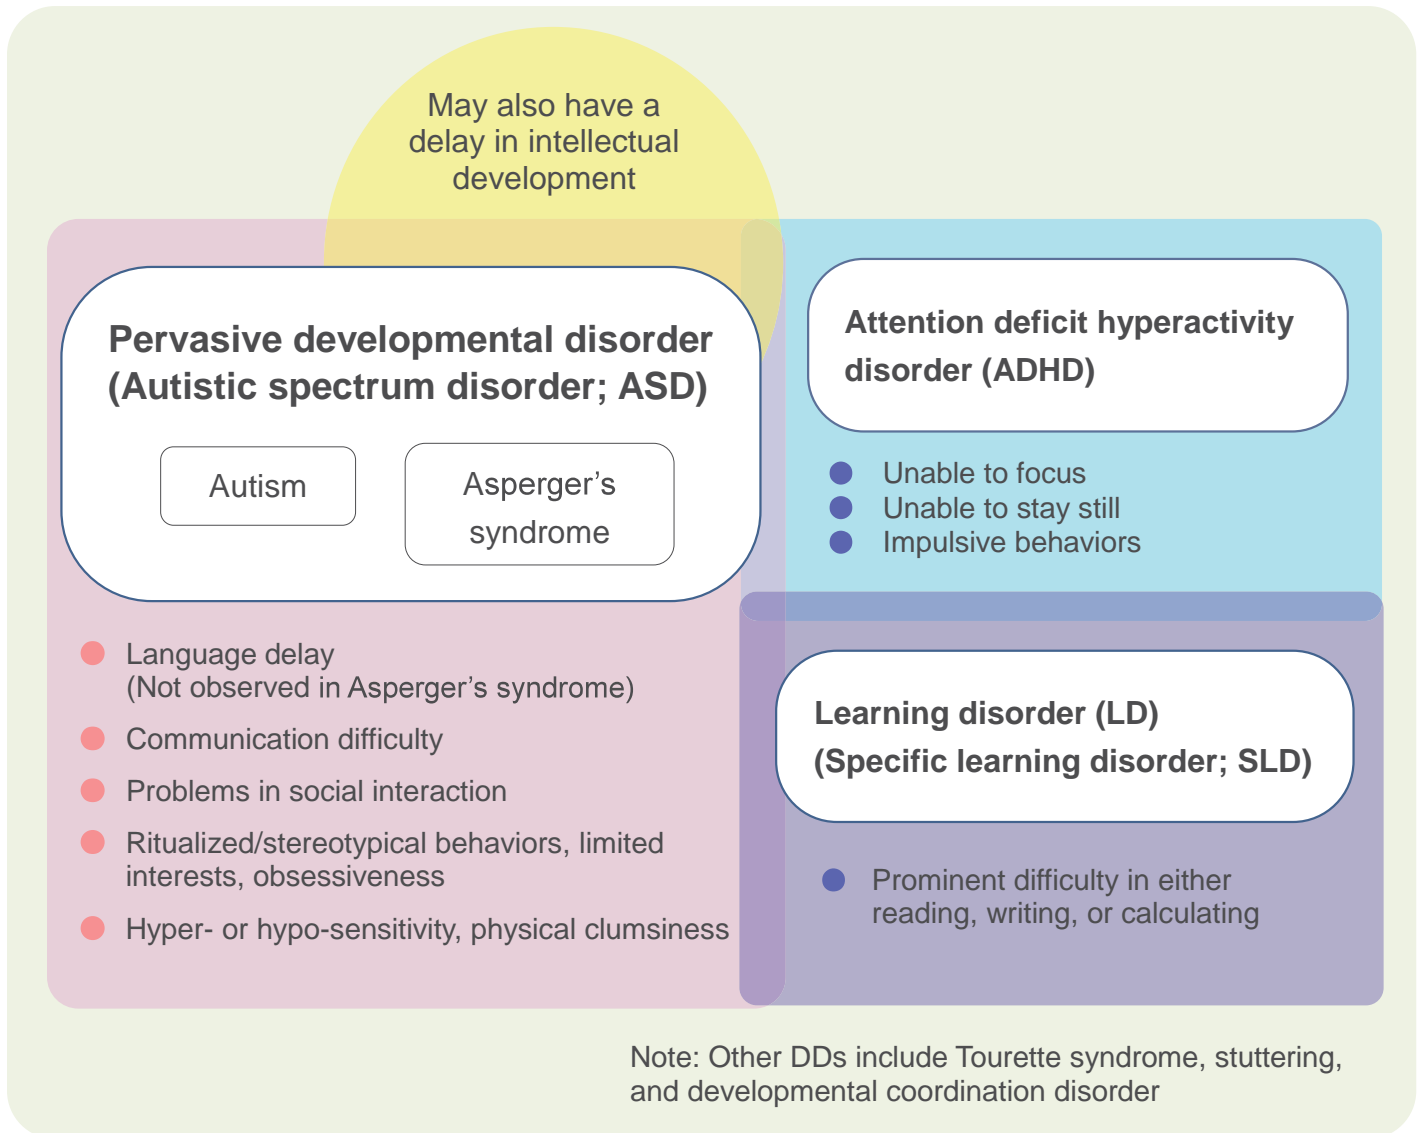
May also have a delay in intellectual development

Pervasive developmental disorder (Autistic spectrum disorder; ASD)

Autism

Asperger's syndrome

- Language delay (Not observed in Asperger's syndrome)
- Communication difficulty
- Problems in social interaction
- Ritualized/stereotypical behaviors, limited interests, obsessiveness
- Hyper- or hypo-sensitivity, physical clumsiness

Attention deficit hyperactivity disorder (ADHD)

- Unable to focus
- Unable to stay still
- Impulsive behaviors

Learning disorder (LD) (Specific learning disorder; SLD)

- Prominent difficulty in either reading, writing, or calculating

Note: Other DDs include Tourette syndrome, stuttering, and developmental coordination disorder